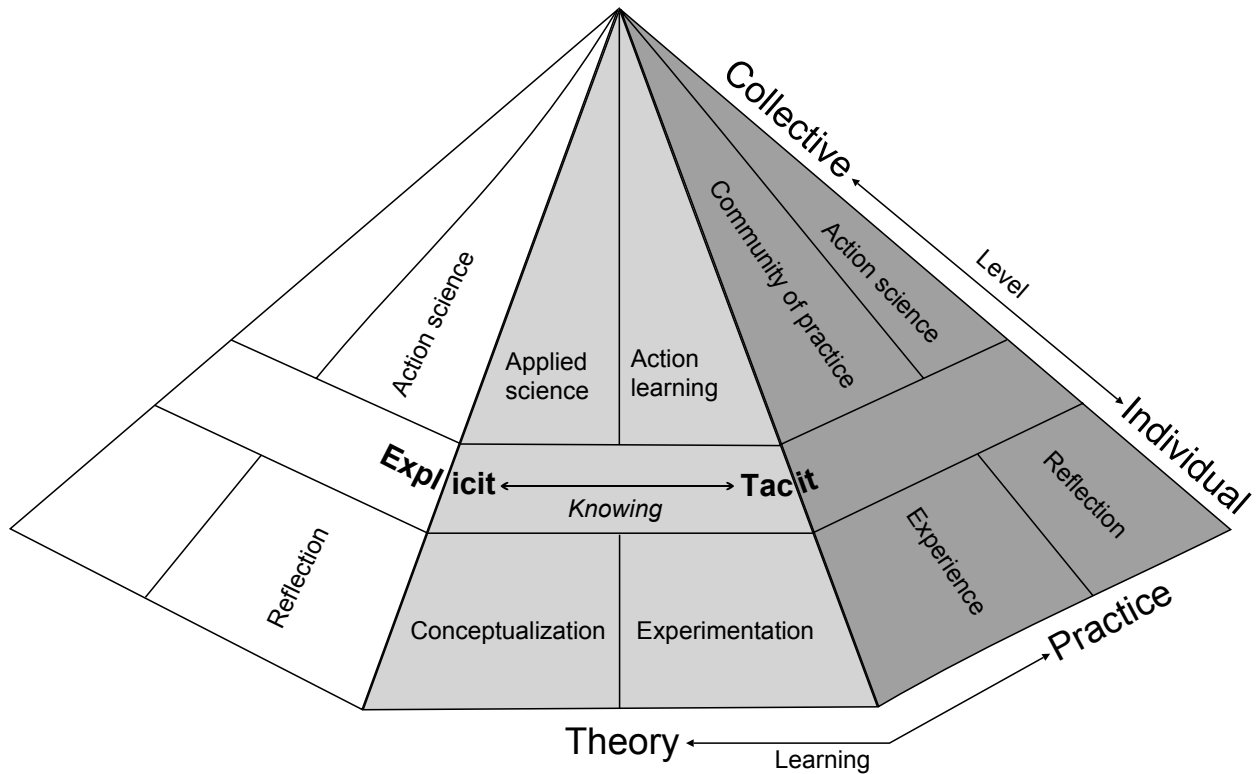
Collective

Level

Individual

Action science

Applied science

Action learning

Community of practice

Action science

Explicit

Tacit

Knowing

Reflection

Reflection

Experience

Conceptualization

Experimentation

Practice

Theory

Learning